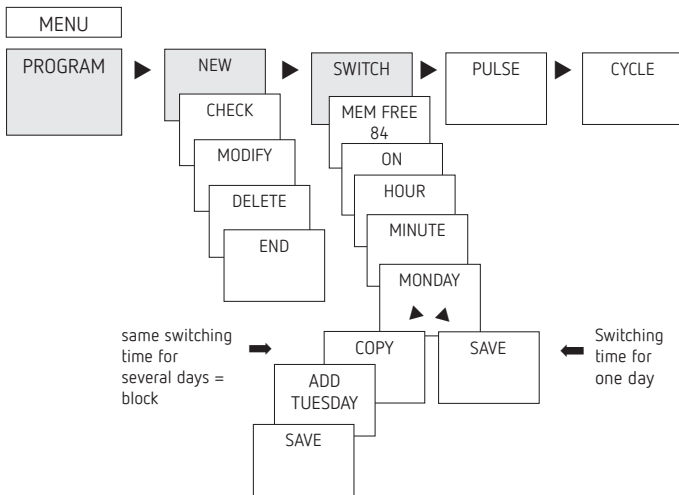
MENU

PROGRAM

NEW

CHECK

MODIFY

DELETE

END

SWITCH

MEM FREE 84

ON

HOUR

MINUTE

MONDAY

PULSE

CYCLE

same switching time for several days = block

COPY

ADD TUESDAY

SAVE

SAVE

Switching time for one day